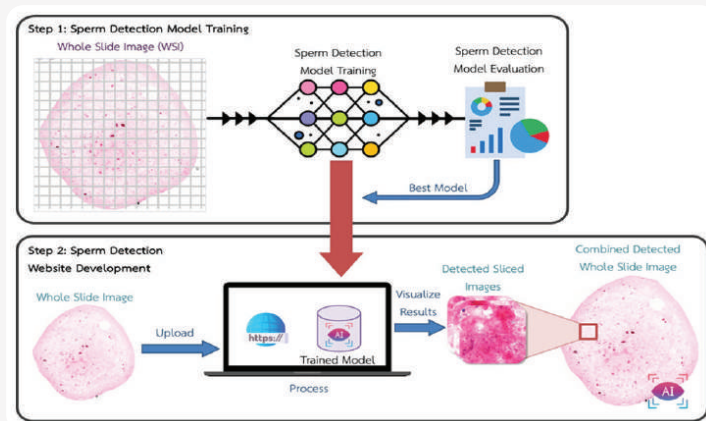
Step 1: Sperm Detection Model Training

Whole Slide Image (WSI)

Sperm Detection Model Training

Sperm Detection Model Evaluation

Best Model

Step 2: Sperm Detection Website Development

Whole Slide Image

Upload

https://

AI

Trained Model

Process

Visualize Results

Detected Sliced Images

Combined Detected Whole Slide Image

AI